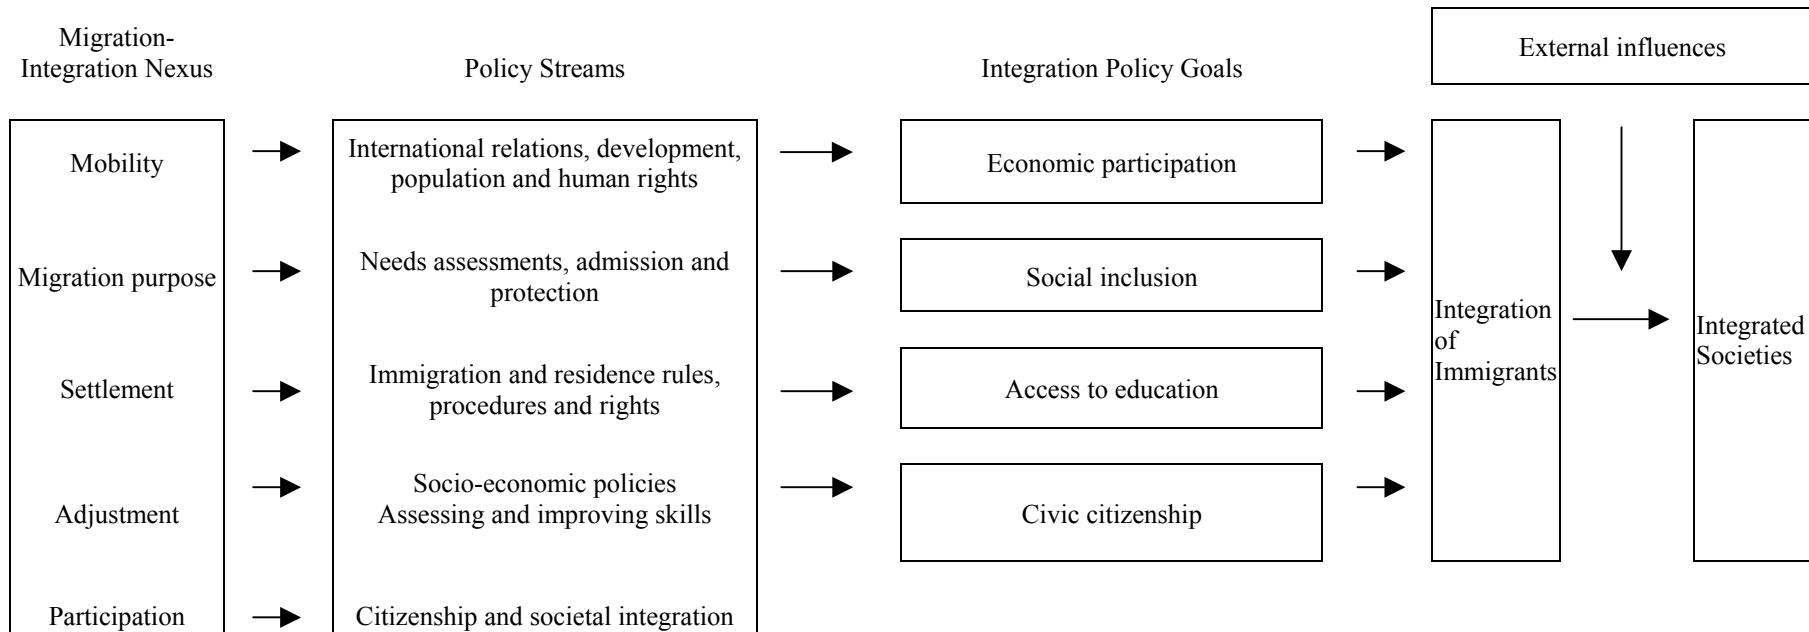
Migration-Integration Nexus

Policy Streams

Integration Policy Goals

External influences

Mobility

International relations, development, population and human rights

Economic participation

Migration purpose

Needs assessments, admission and protection

Social inclusion

Integration of Immigrants

Integrated Societies

Settlement

Immigration and residence rules, procedures and rights

Access to education

Adjustment

Socio-economic policies
Assessing and improving skills

Civic citizenship

Participation

Citizenship and societal integration